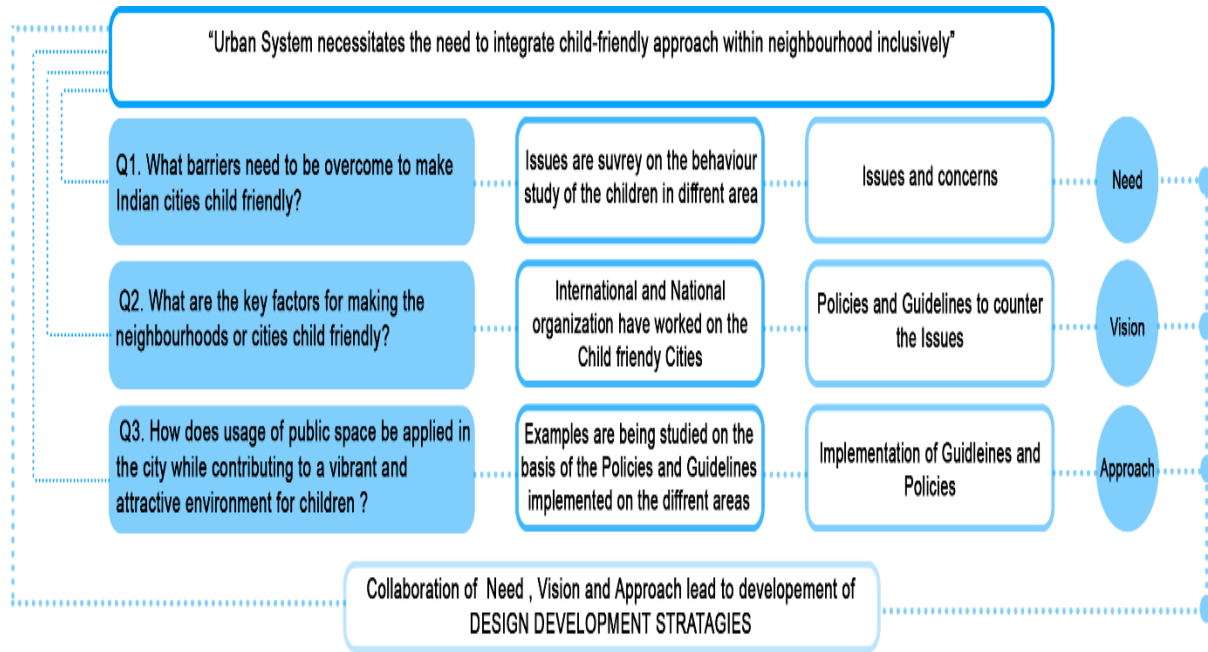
“Urban System necessitates the need to integrate child-friendly approach within neighbourhood inclusively”

Q1. What barriers need to be overcome to make Indian cities child friendly?

Issues are suvrey on the behaviour study of the children in diffrent area

Issues and concerns

Need

Q2. What are the key factors for making the neighbourhoods or cities child friendly?

International and National organization have worked on the Child friendy Cities

Policies and Guidelines to counter the Issues

Vision

Q3. How does usage of public space be applied in the city while contributing to a vibrant and attractive environment for children ?

Examples are being studied on the basis of the Policies and Guidelines implemented on the diffrent areas

Implementation of Guidleines and Policies

Approach

Collaboration of Need , Vision and Approach lead to developement of DESIGN DEVELOPMENT STRATAGIES